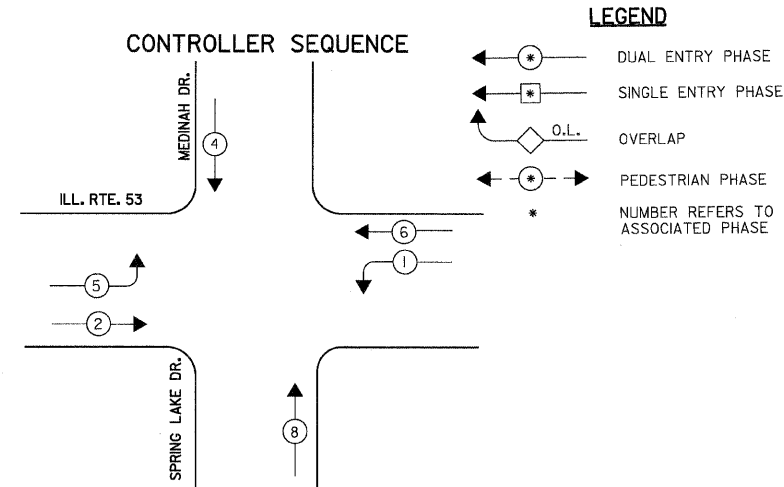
CONTROLLER SEQUENCE

MEDINAH DR.

4

ILL. RTE. 53

6

1

5

2

SPRING LAKE DR.

8

LEGEND

* DUAL ENTRY PHASE

* SINGLE ENTRY PHASE

O.L. OVERLAP

* PEDESTRIAN PHASE

* NUMBER REFERS TO ASSOCIATED PHASE